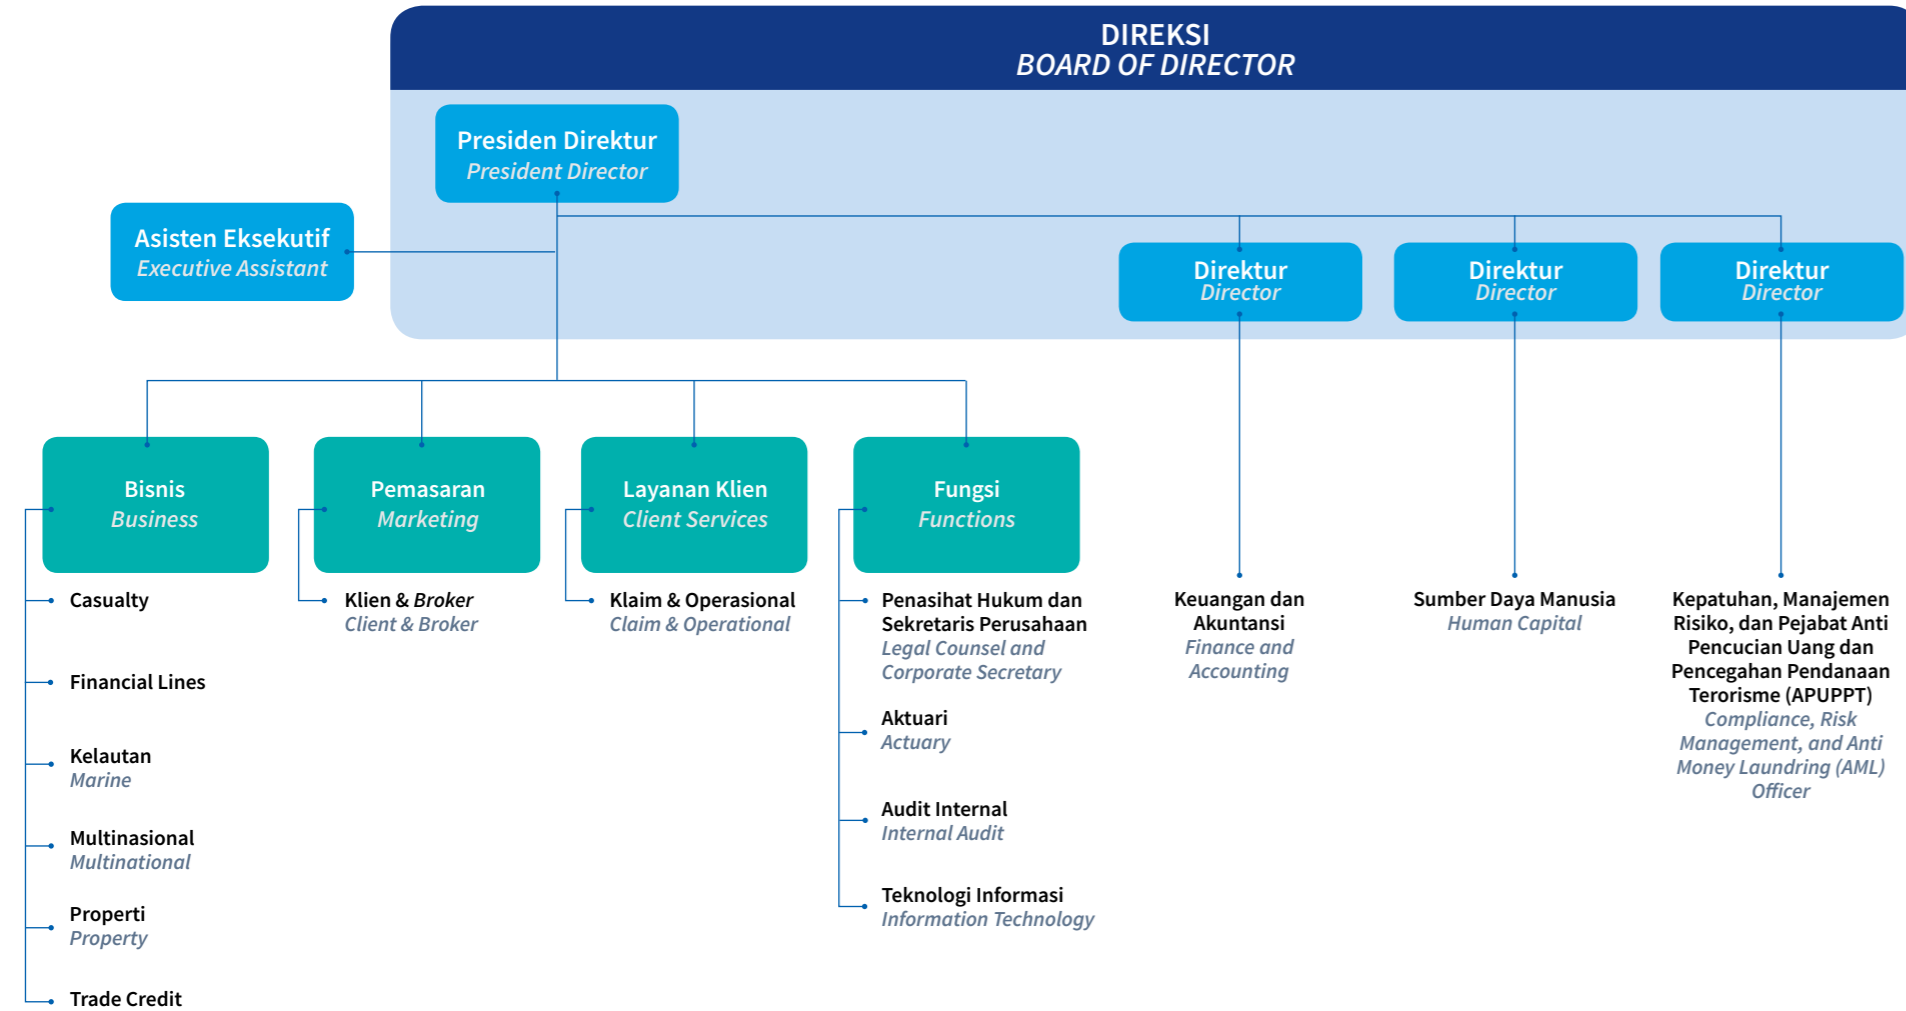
DIREKSI
BOARD OF DIRECTOR

Presiden Direktur
President Director

Asisten Eksekutif
Executive Assistant

Direktur
Director

Direktur
Director

Direktur
Director

Bisnis
Business

Casualty

Financial Lines

Kelautan
Marine

Multinasional
Multinational

Properti
Property

Trade Credit

Pemasaran
Marketing

Klien & Broker
Client & Broker

Layanan Klien
Client Services

Klaim & Operasional
Claim & Operational

Fungsi
Functions

Penasihat Hukum dan Sekretaris Perusahaan
Legal Counsel and Corporate Secretary

Aktuari
Actuary

Audit Internal
Internal Audit

Teknologi Informasi
Information Technology

Keuangan dan Akuntansi
Finance and Accounting

Sumber Daya Manusia
Human Capital

Kepatuhan, Manajemen Risiko, dan Pejabat Anti Pencucian Uang dan Pencegahan Pendanaan Terorisme (APUPPT)
Compliance, Risk Management, and Anti Money Laundring (AML) Officer